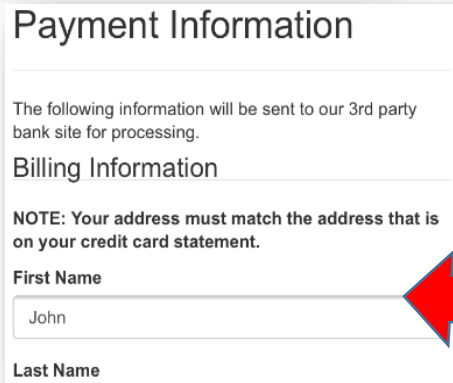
Payment Information

The following information will be sent to our 3rd party bank site for processing.

Billing Information

NOTE: Your address must match the address that is on your credit card statement.

First Name

John

Last Name